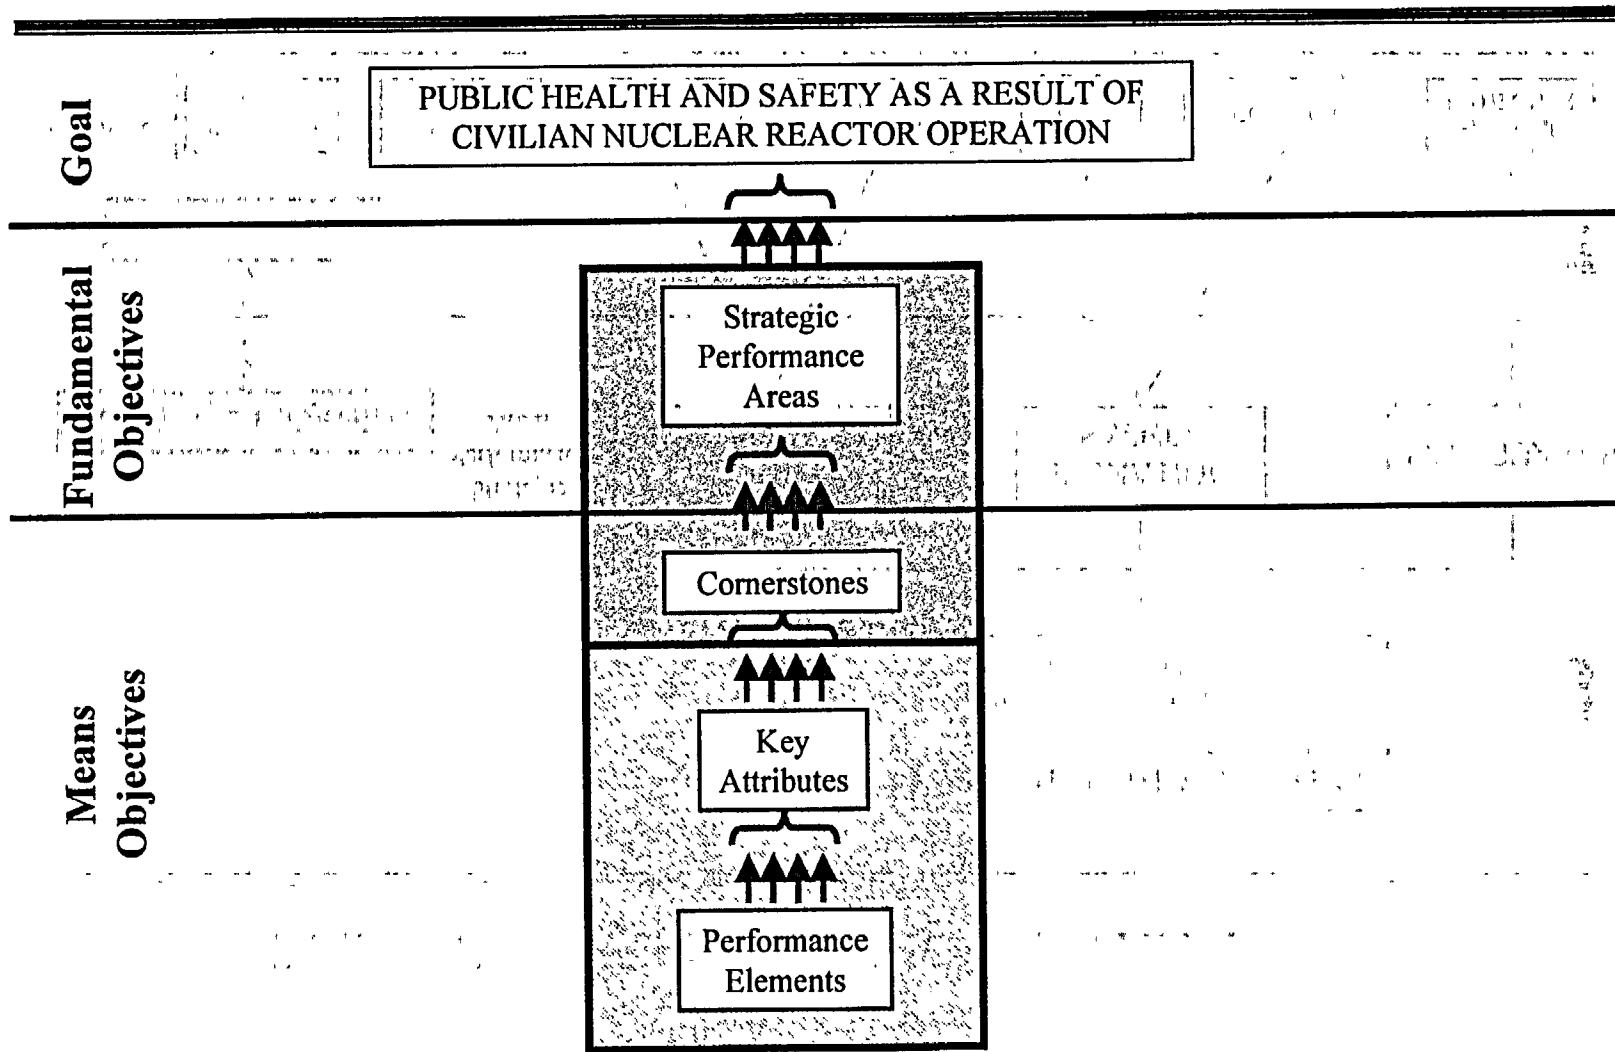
Goal

PUBLIC HEALTH AND SAFETY AS A RESULT OF CIVILIAN NUCLEAR REACTOR OPERATION

Fundamental Objectives

Strategic Performance Areas

Cornerstones

Means Objectives

Key Attributes

Performance Elements